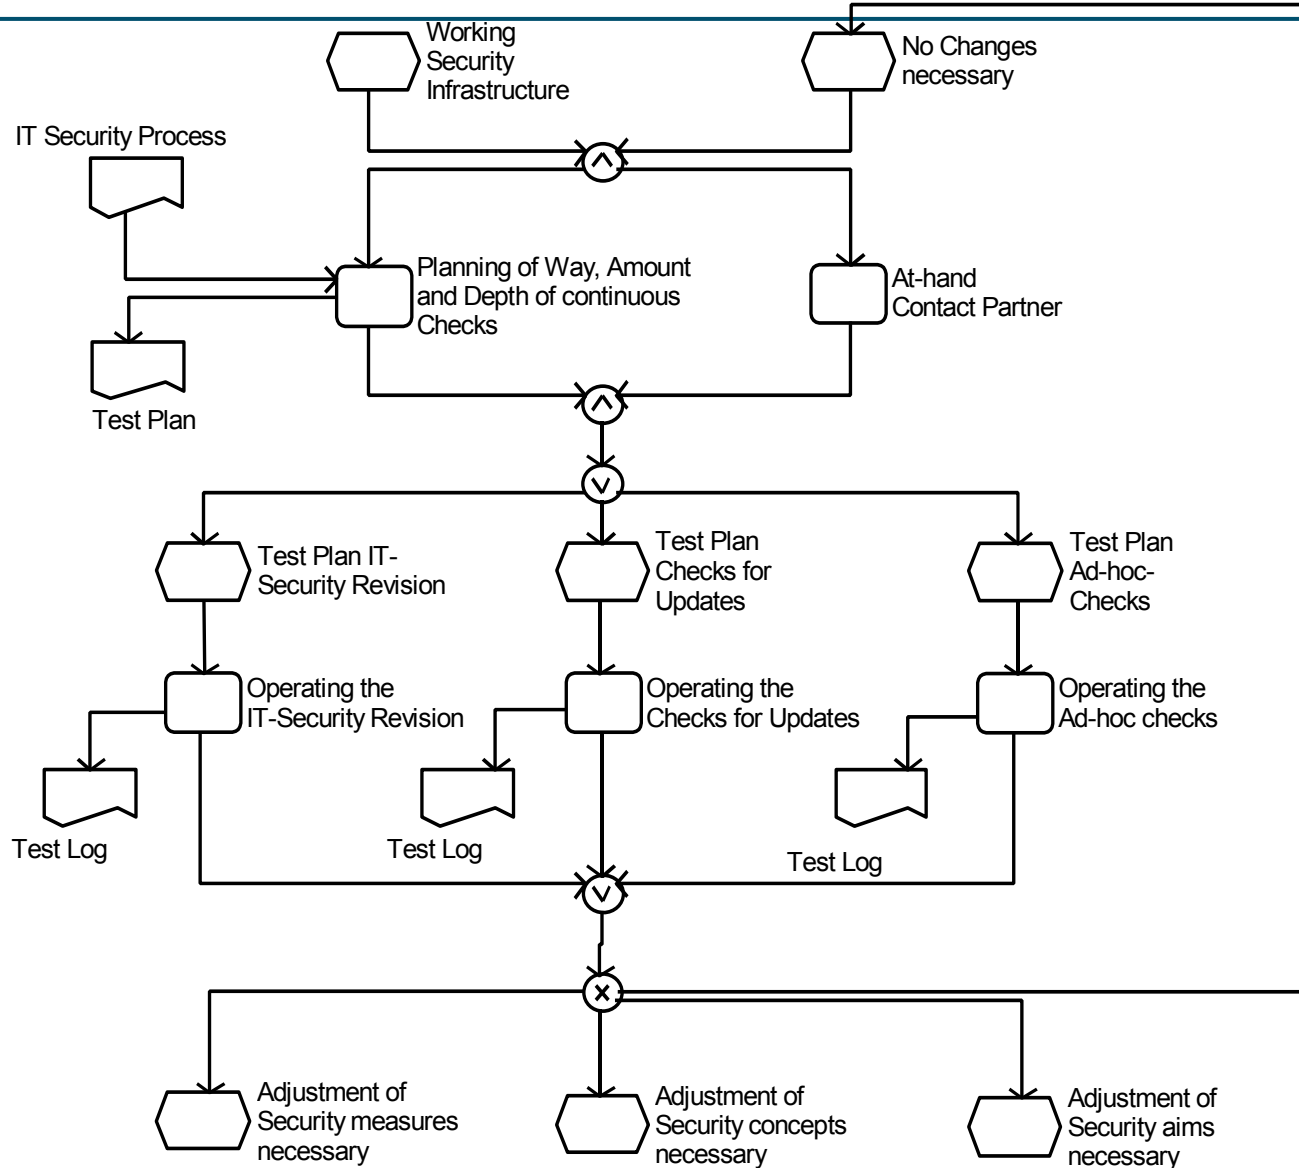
Working Security Infrastructure

No Changes necessary

IT Security Process

Planning of Way, Amount and Depth of continuous Checks

At-hand Contact Partner

Test Plan

Test Plan IT-Security Revision

Test Plan Checks for Updates

Test Plan Ad-hoc-Checks

Operating the IT-Security Revision

Operating the Checks for Updates

Operating the Ad-hoc checks

Test Log

Test Log

Test Log

Adjustment of Security measures necessary

Adjustment of Security concepts necessary

Adjustment of Security aims necessary